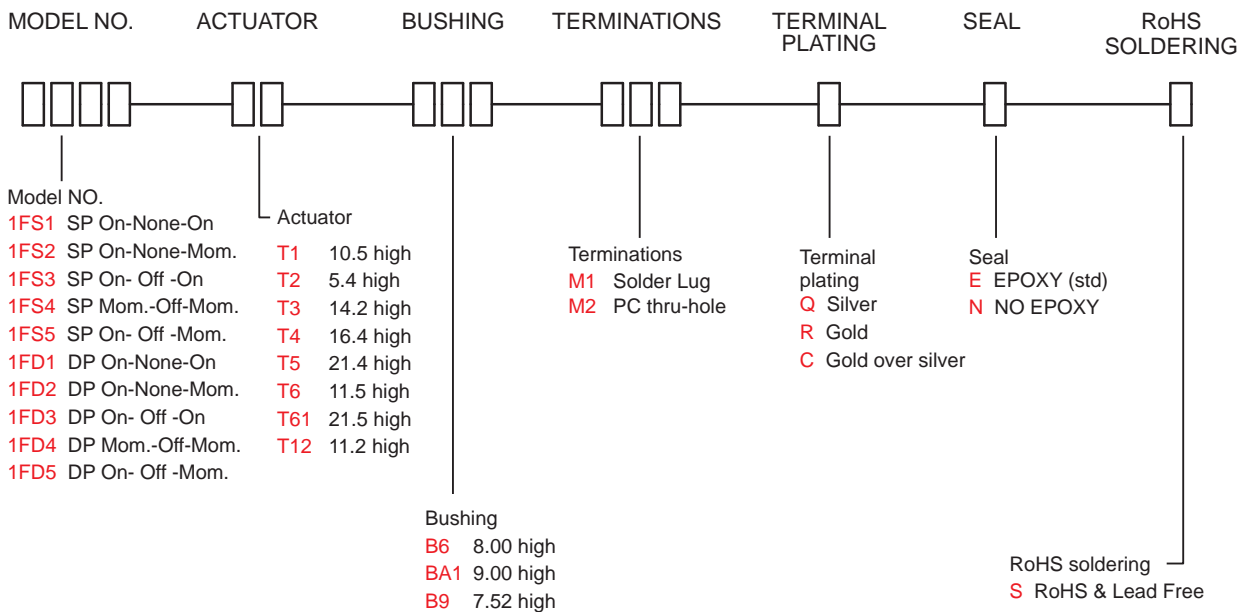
MODEL NO. ACTUATOR BUSHING TERMINATIONS TERMINAL PLATING SEAL RoHS SOLDERING

Model NO.
1FS1 SP On-None-On
1FS2 SP On-None-Mom.
1FS3 SP On- Off -On
1FS4 SP Mom.-Off-Mom.
1FS5 SP On- Off -Mom.
1FD1 DP On-None-On
1FD2 DP On-None-Mom.
1FD3 DP On- Off -On
1FD4 DP Mom.-Off-Mom.
1FD5 DP On- Off -Mom.

Actuator
T1 10.5 high
T2 5.4 high
T3 14.2 high
T4 16.4 high
T5 21.4 high
T6 11.5 high
T61 21.5 high
T12 11.2 high

Bushing
B6 8.00 high
BA1 9.00 high
B9 7.52 high

Terminations
M1 Solder Lug
M2 PC thru-hole

Terminal plating
Q Silver
R Gold
C Gold over silver

Seal
E EPOXY (std)
N NO EPOXY

RoHS soldering
S RoHS & Lead Free